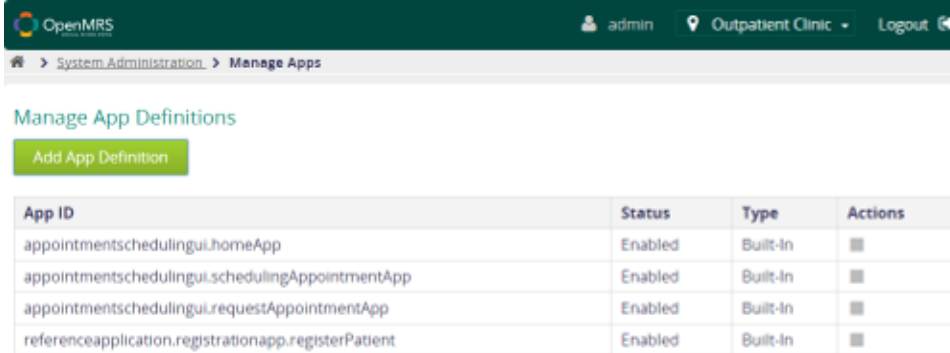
OpenMRS

admin Outpatient Clinic Logout

> System Administration > Manage Apps

Manage App Definitions

Add App Definition

| App ID | Status | Type | Actions |
|---|---|---|---|
| appointmentschedulingui.homeApp | Enabled | Built-In | |
| appointmentschedulingui.schedulingAppointmentApp | Enabled | Built-In | |
| appointmentschedulingui.requestAppointmentApp | Enabled | Built-In | |
| referenceapplication.registrationapp.registerPatient | Enabled | Built-In | |